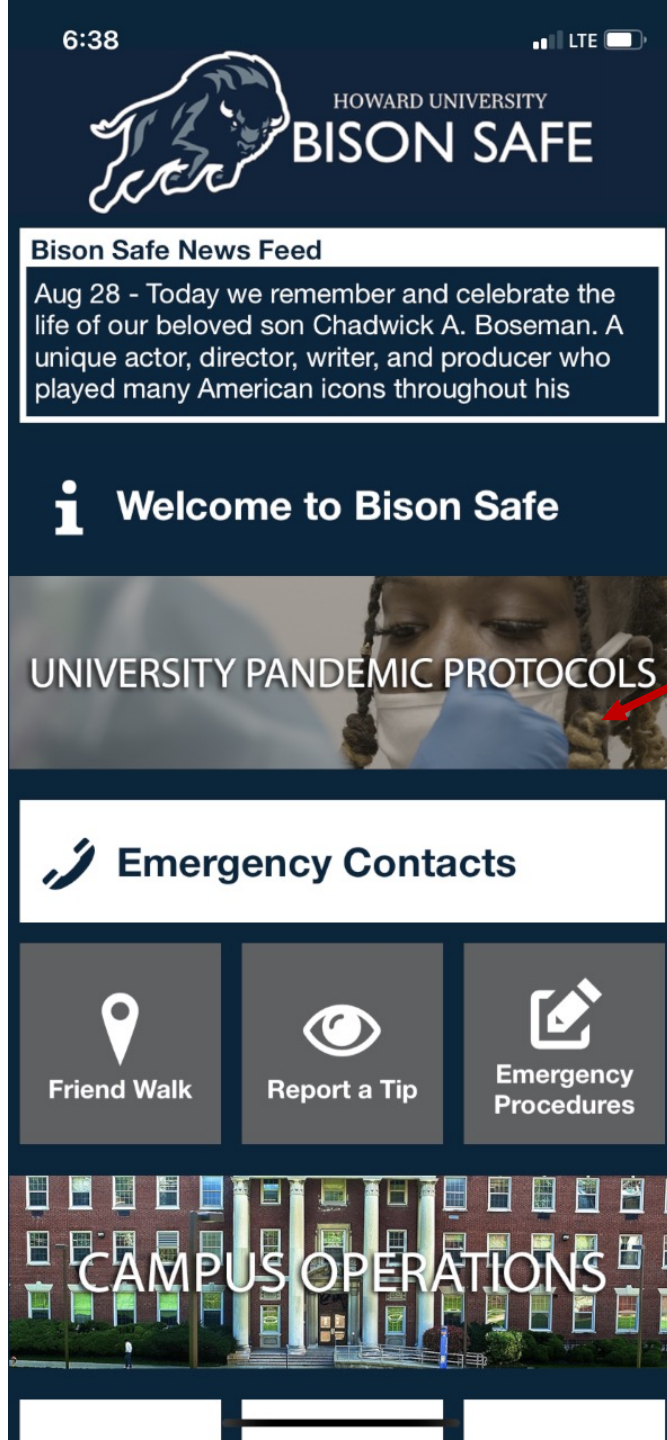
6:38

LTE

HOWARD UNIVERSITY
BISON SAFE

Bison Safe News Feed

Aug 28 - Today we remember and celebrate the life of our beloved son Chadwick A. Boseman. A unique actor, director, writer, and producer who played many American icons throughout his

Welcome to Bison Safe

UNIVERSITY PANDEMIC PROTOCOLS

Emergency Contacts

Friend Walk

Report a Tip

Emergency Procedures

CAMPUS OPERATIONS